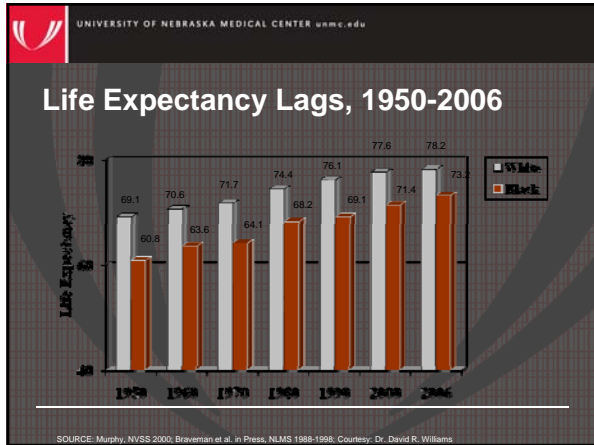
UNIVERSITY OF NEBRASKA MEDICAL CENTER unmc.edu

Life Expectancy Lags, 1950-2006

80
60
40

Life Expectancy

69.1
60.8
70.6
63.6
71.7
64.1
74.4
68.2
76.1
69.1
77.6
71.4
78.2
73.2

1950
1960
1970
1980
1990
2000
2006

White
Black

SOURCE: Murphy, NVSS 2000; Braveman et al. in Press, NLMS 1988-1998; Courtesy: Dr. David R. Williams